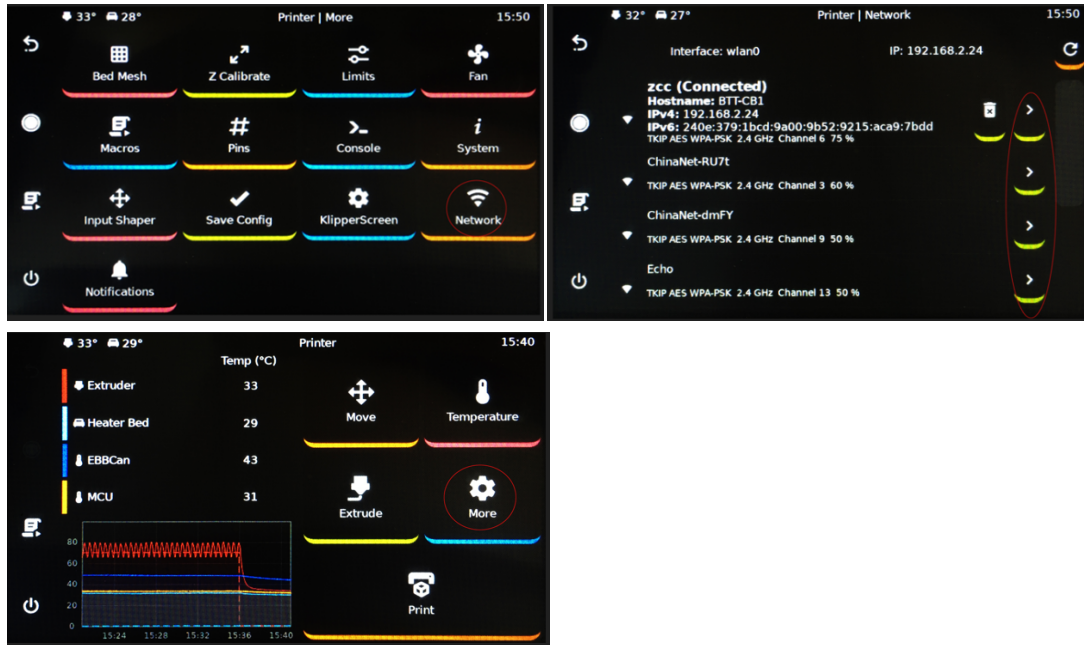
33° 28° Printer | More 15:50

Bed Mesh
Z Calibrate
Limits
Fan
Macros
Pins
Console
System
Input Shaper
Save Config
KlipperScreen
Network
Notifications

32° 27° Printer | Network 15:50

Interface: wlan0
IP: 192.168.2.24

zcc (Connected)
Hostname: BTT-CB1
IPv4: 192.168.2.24
IPv6: 240e:379:1bcd:9a00:9b52:9215:aca9:7bdd
TKIP AES WPA-PSK 2.4 GHz Channel 6 75 %

ChinaNet-RU7t
TKIP AES WPA-PSK 2.4 GHz Channel 3 60 %

ChinaNet-dmFY
TKIP AES WPA-PSK 2.4 GHz Channel 9 50 %

Echo
TKIP AES WPA-PSK 2.4 GHz Channel 13 50 %

33° 29° Printer 15:40

| | Temp (°C) |
|---|---|
| Extruder | 33 |
| Heater Bed | 29 |
| EBBCan | 43 |
| MCU | 31 |

80
60
40
20
0
15:24 15:28 15:32 15:36 15:40

Move
Temperature
Extrude
More
Print